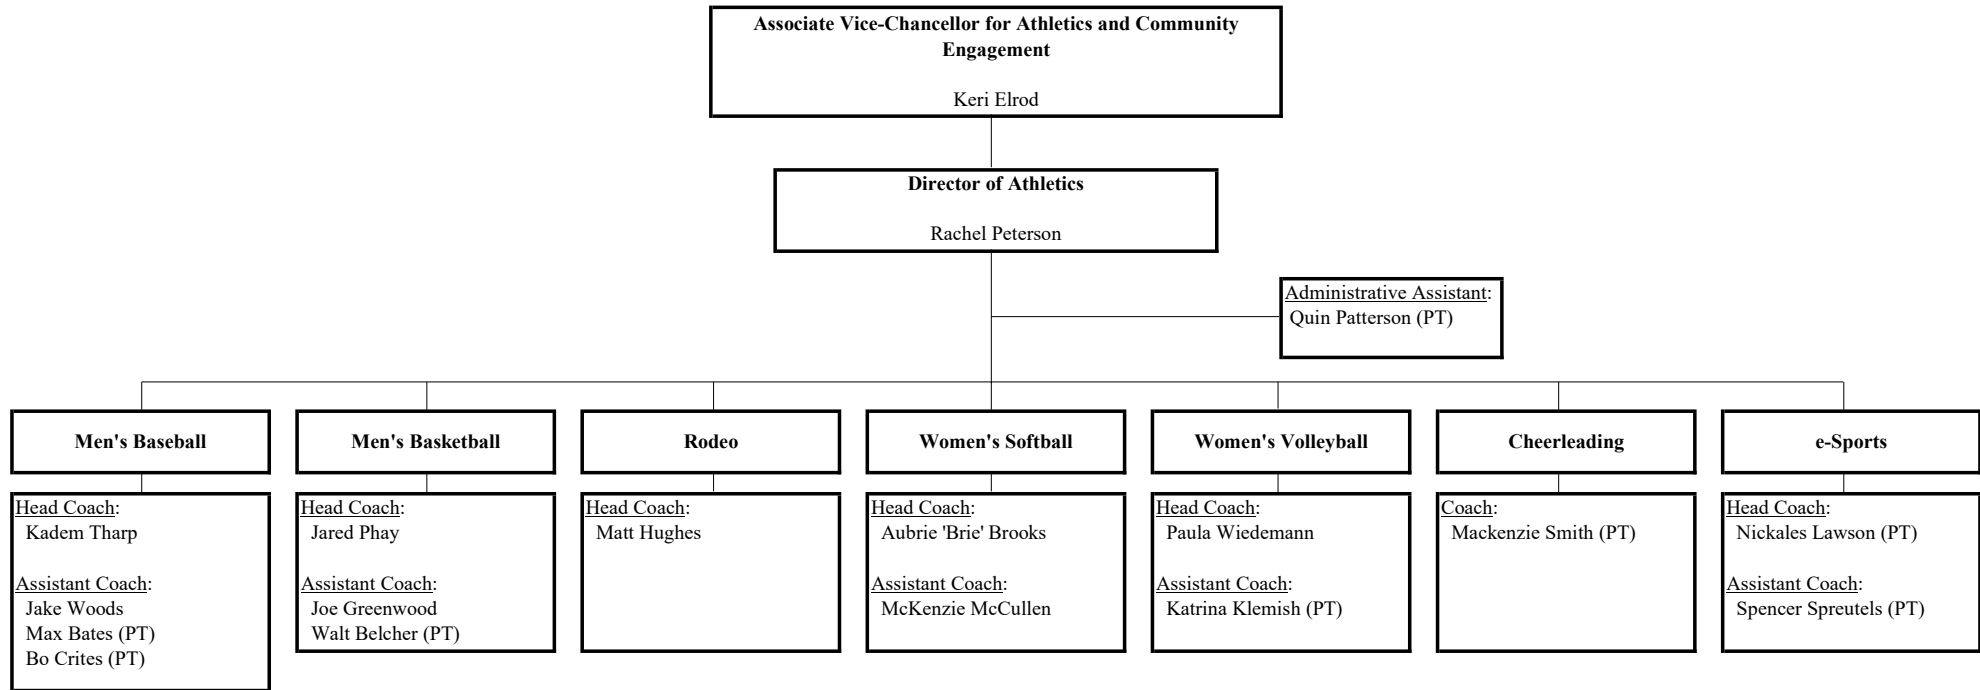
Associate Vice-Chancellor for Athletics and Community Engagement

Keri Elrod

Director of Athletics

Rachel Peterson

Administrative Assistant:
Quin Patterson (PT)

Men's Baseball

Head Coach:
Kadem Tharp

Assistant Coach:
Jake Woods
Max Bates (PT)
Bo Crites (PT)

Men's Basketball

Head Coach:
Jared Phay

Assistant Coach:
Joe Greenwood
Walt Belcher (PT)

Rodeo

Head Coach:
Matt Hughes

Women's Softball

Head Coach:
Aubrie 'Brie' Brooks

Assistant Coach:
McKenzie McCullen

Women's Volleyball

Head Coach:
Paula Wiedemann

Assistant Coach:
Katrina Klemish (PT)

Cheerleading

Coach:
Mackenzie Smith (PT)

e-Sports

Head Coach:
Nickales Lawson (PT)

Assistant Coach:
Spencer Spreutels (PT)